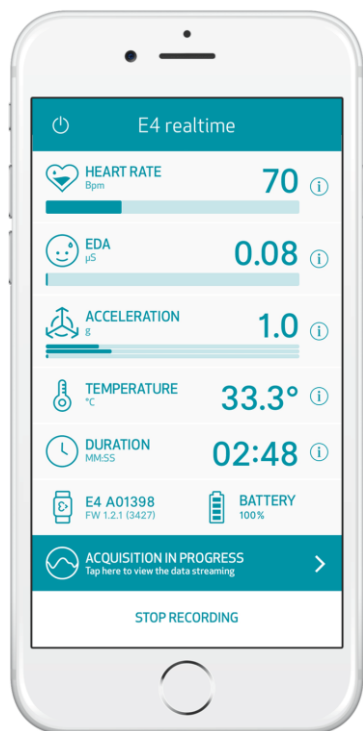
E4 realtime

HEART RATE
Bpm
70

EDA
µS
0.08

ACCELERATION
g
1.0

TEMPERATURE
°C
33.3°

DURATION
MM:SS
02:48

E4 A01398
FW 1.2.1 (3427)

BATTERY
100%

ACQUISITION IN PROGRESS
Tap here to view the data streaming

STOP RECORDING